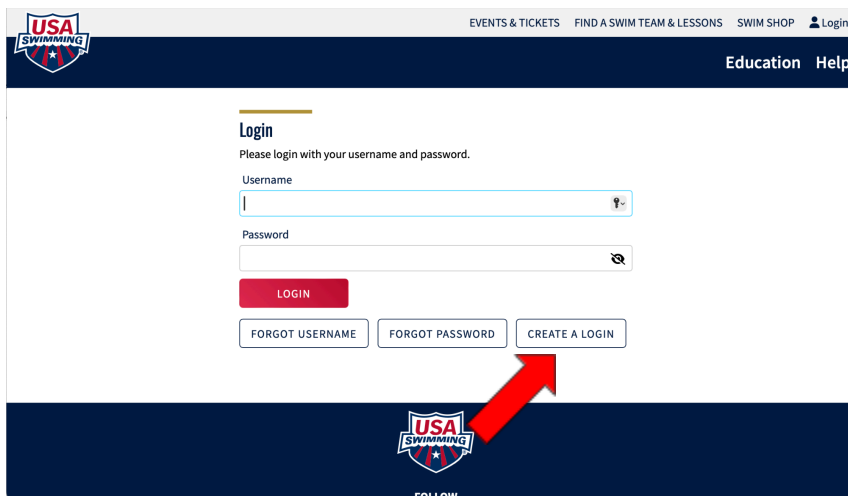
USA SWIMMING

EVENTS & TICKETS FIND A SWIM TEAM & LESSONS SWIM SHOP Login

Education Help

Login

Please login with your username and password.

Username

Password

LOGIN

FORGOT USERNAME FORGOT PASSWORD CREATE A LOGIN

USA SWIMMING

FOLLOW